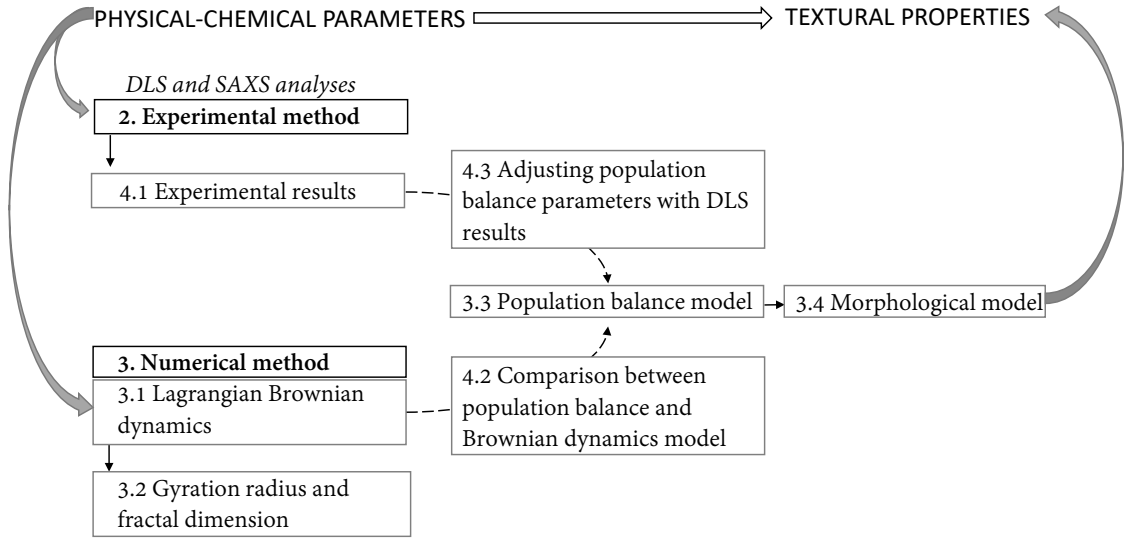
PHYSICAL-CHEMICAL PARAMETERS

TEXTURAL PROPERTIES

*DLS and SAXS analyses*

**2. Experimental method**

4.1 Experimental results

4.3 Adjusting population balance parameters with DLS results

3.3 Population balance model

3.4 Morphological model

**3. Numerical method**

3.1 Lagrangian Brownian dynamics

4.2 Comparison between population balance and Brownian dynamics model

3.2 Gyration radius and fractal dimension